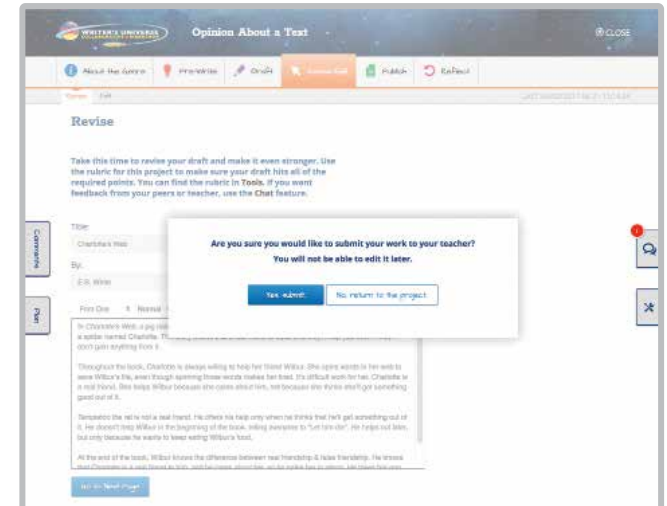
WRITER'S UNIVERSE

Opinion About a Text

CLOSE

About the Genre

Pre-Write

Draft

Revise/Edit

Publish

Reflect

Revise

Edit

Revise

Take this time to revise your draft and make it even stronger. Use the rubric for this project to make sure your draft hits all of the required points. You can find the rubric in Tools. If you want feedback from your peers or teacher, use the Chat feature.

Title:

Charlotte's Web

By:

E.B. White

Comments

Plan

Are you sure you would like to submit your work to your teacher?

You will not be able to edit it later.

Yes, submit

No, return to the project

In Charlotte's Web, a pig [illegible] a spider named Charlotte. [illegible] don't gain anything from it.

Throughout the book, Charlotte is always willing to help her friend Wilbur. She spins words in her web to save Wilbur's life, even though spinning those words makes her tired. It's difficult work for her. Charlotte is a real friend. She helps Wilbur because she cares about him, not because she thinks she'll get something good out of it.

Templeton the rat is not a real friend. He offers his help only when he thinks that he'll get something out of it. He doesn't help Wilbur in the beginning of the book, telling everyone to "Let him die". He helps out later, but only because he wants to keep eating Wilbur's food.

At the end of the book, Wilbur knows the difference between real friendship & false friendship. He knows that Charlotte is a real friend to him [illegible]

Go to Next Page